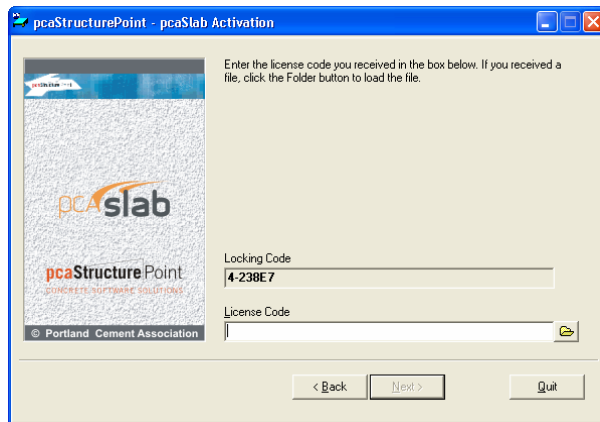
pcaStructurePoint - pcaSlab Activation

Enter the license code you received in the box below. If you received a file, click the Folder button to load the file.

pcaslab

pcaStructurePoint
CONCRETE SOFTWARE SOLUTIONS

© Portland Cement Association

Locking Code
4-238E7

License Code

< Back
Next >
Quit